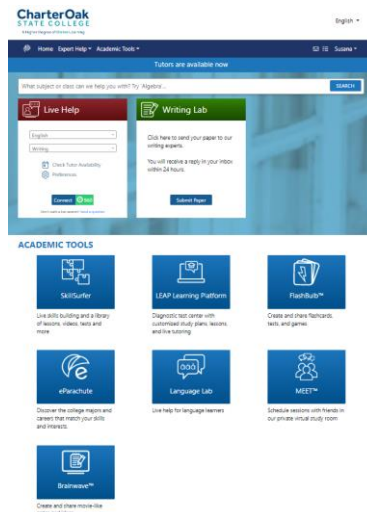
CharterOak STATE COLLEGE

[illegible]

English ▾

Home Expert Help ▾ Academic Tools ▾

Susana ▾

Tutors are available now

What subject or class can we help you with? Try 'Algebra'...

SEARCH

Live Help

English

Writing

Check Tutor Availability

Preferences

Connect

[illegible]

Writing Lab

Click here to send your paper to our writing experts.

You will receive a reply in your inbox within 24 hours.

Submit Paper

ACADEMIC TOOLS

SkillSurfer

Live skills building and a library of lessons, videos, tests and more

LEAP Learning Platform

Diagnostic test center with customized study plans, lessons and live tutoring

FlashBulb™

Create and share flashcards, tests, and games

eParachute

Discover the college majors and careers that match your skills and interests.

Language Lab

Live help for language learners

MEET™

Schedule sessions with friends in our private virtual study room

Brainwave™

Create and share movie-like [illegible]